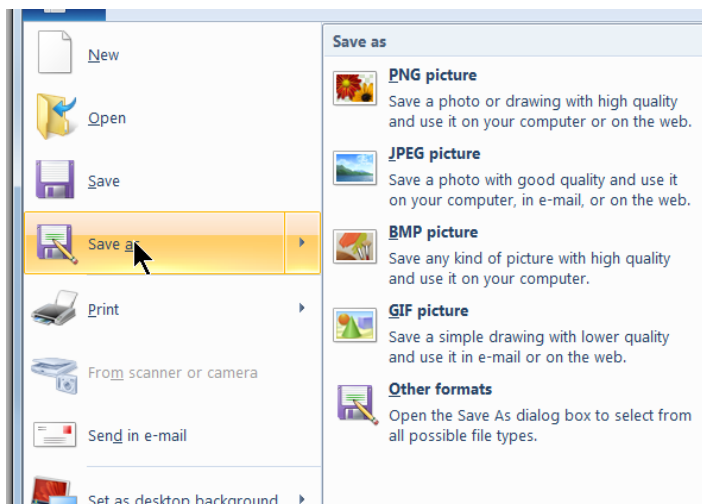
New

Open

Save

Save as

Print

From scanner or camera

Send in e-mail

Set as desktop background

Save as

PNG picture
Save a photo or drawing with high quality and use it on your computer or on the web.

JPEG picture
Save a photo with good quality and use it on your computer, in e-mail, or on the web.

BMP picture
Save any kind of picture with high quality and use it on your computer.

GIF picture
Save a simple drawing with lower quality and use it in e-mail or on the web.

Other formats
Open the Save As dialog box to select from all possible file types.